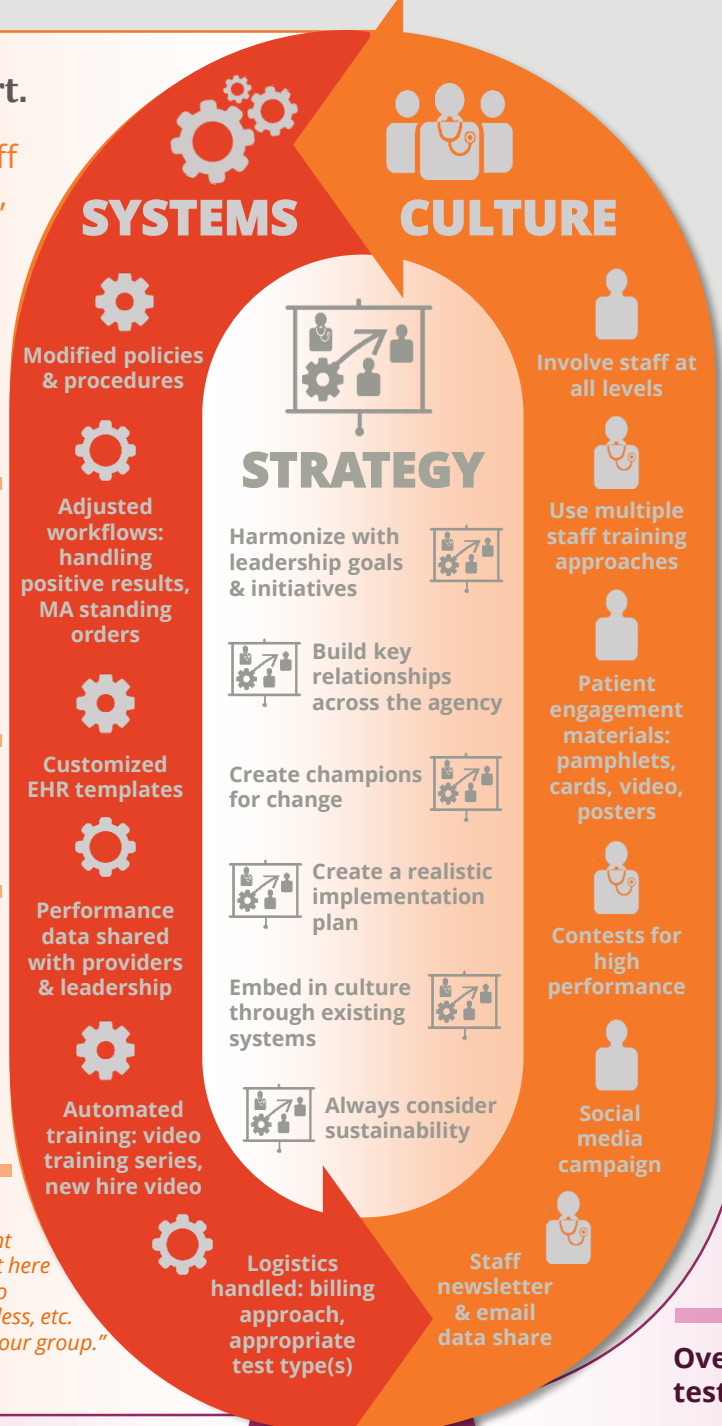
rt.

ff

,

SYSTEMS

CULTURE

Modified policies & procedures

Adjusted workflows: handling positive results, MA standing orders

Customized EHR templates

Performance data shared with providers & leadership

Automated training: video training series, new hire video

Logistics handled: billing approach, appropriate test type(s)

STRATEGY

Harmonize with leadership goals & initiatives

Build key relationships across the agency

Create champions for change

Create a realistic implementation plan

Embed in culture through existing systems

Always consider sustainability

Involve staff at all levels

Use multiple staff training approaches

Patient engagement materials: pamphlets, cards, video, posters

Contests for high performance

Social media campaign

Staff newsletter & email data share

t
t here
o
less, etc.
our group."

Ove
tes